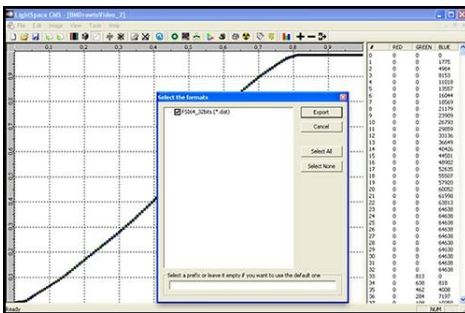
LightSpace CMS - [IMGrawsVideo_1]

File Edit Image View Tools Help

0,1 0,2 0,3 0,4 0,5 0,6 0,7 0,8 0,9

0,9
0,8
0,7
0,6
0,5
0,4
0,3
0,2
0,1

Select the formats

FSI(4_32bits (*.dat)

Export
Cancel
Select All
Select None

Select a prefix or leave it empty if you want to use the default one

| # | RED | GREEN | BLUE |
|---|---|---|---|
| 0 | 0 | 0 | 0 |
| 1 | 0 | 0 | 1775 |
| 2 | 0 | 0 | 4964 |
| 3 | 0 | 0 | 8153 |
| 4 | 0 | 0 | 11018 |
| 5 | 0 | 0 | 13557 |
| 6 | 0 | 0 | 16044 |
| 7 | 0 | 0 | 18569 |
| 8 | 0 | 0 | 21179 |
| 9 | 0 | 0 | 23909 |
| 10 | 0 | 0 | 26793 |
| 11 | 0 | 0 | 29859 |
| 12 | 0 | 0 | 33136 |
| 13 | 0 | 0 | 36649 |
| 14 | 0 | 0 | 40426 |
| 15 | 0 | 0 | 44501 |
| 16 | 0 | 0 | 48902 |
| 17 | 0 | 0 | 52635 |
| 18 | 0 | 0 | 55507 |
| 19 | 0 | 0 | 57905 |
| 20 | 0 | 0 | 60052 |
| 21 | 0 | 0 | 61998 |
| 22 | 0 | 0 | 63913 |
| 23 | 0 | 0 | 64638 |
| 24 | 0 | 0 | 64638 |
| 25 | 0 | 0 | 64638 |
| 26 | 0 | 0 | 64638 |
| 27 | 0 | 0 | 64638 |
| 28 | 0 | 0 | 64638 |
| 29 | 0 | 0 | 64638 |
| 30 | 0 | 0 | 64638 |
| 31 | 0 | 0 | 64638 |
| 32 | 0 | 0 | 64638 |
| 33 | 0 | 813 | 0 |
| 34 | 0 | 638 | 818 |
| 35 | 0 | 552 | 4020 |
| 36 | 0 | 284 | 7197 |

Ready NUM